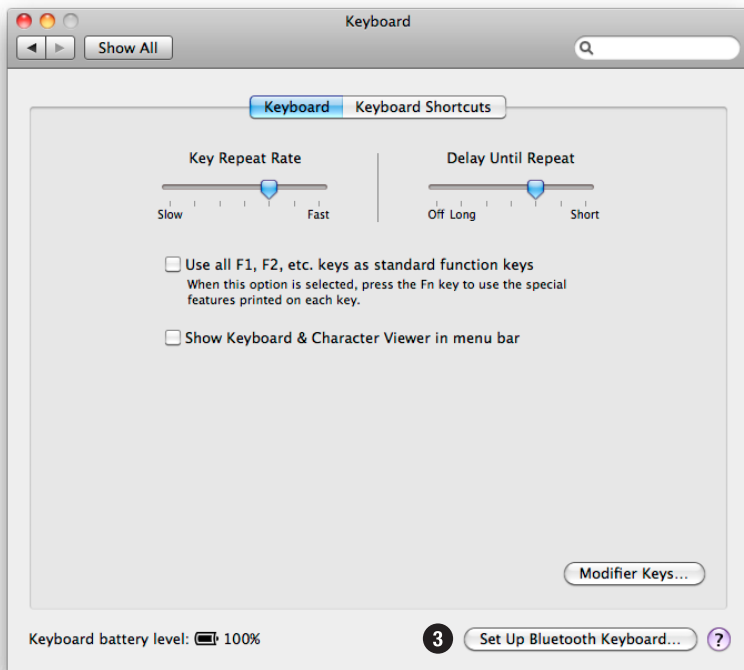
Keyboard

Show All

Keyboard | Keyboard Shortcuts

Key Repeat Rate

Slow Fast

Delay Until Repeat

Off Long Short

Use all F1, F2, etc. keys as standard function keys
When this option is selected, press the Fn key to use the special features printed on each key.

Show Keyboard & Character Viewer in menu bar

Modifier Keys...

Keyboard battery level: 100%

3

Set Up Bluetooth Keyboard...

?